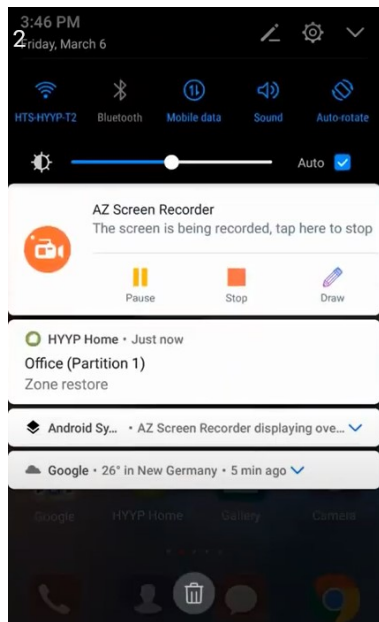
3:46 PM
2riday, March 6

HTS-HYYP-T2 Bluetooth Mobile data Sound Auto-rotate

Auto

AZ Screen Recorder
The screen is being recorded, tap here to stop

Pause Stop Draw

HYYP Home • Just now
Office (Partition 1)
Zone restore

Android Sy... • AZ Screen Recorder displaying ove...

Google • 26° in New Germany • 5 min ago

Google HYYP Home Gallery Camera